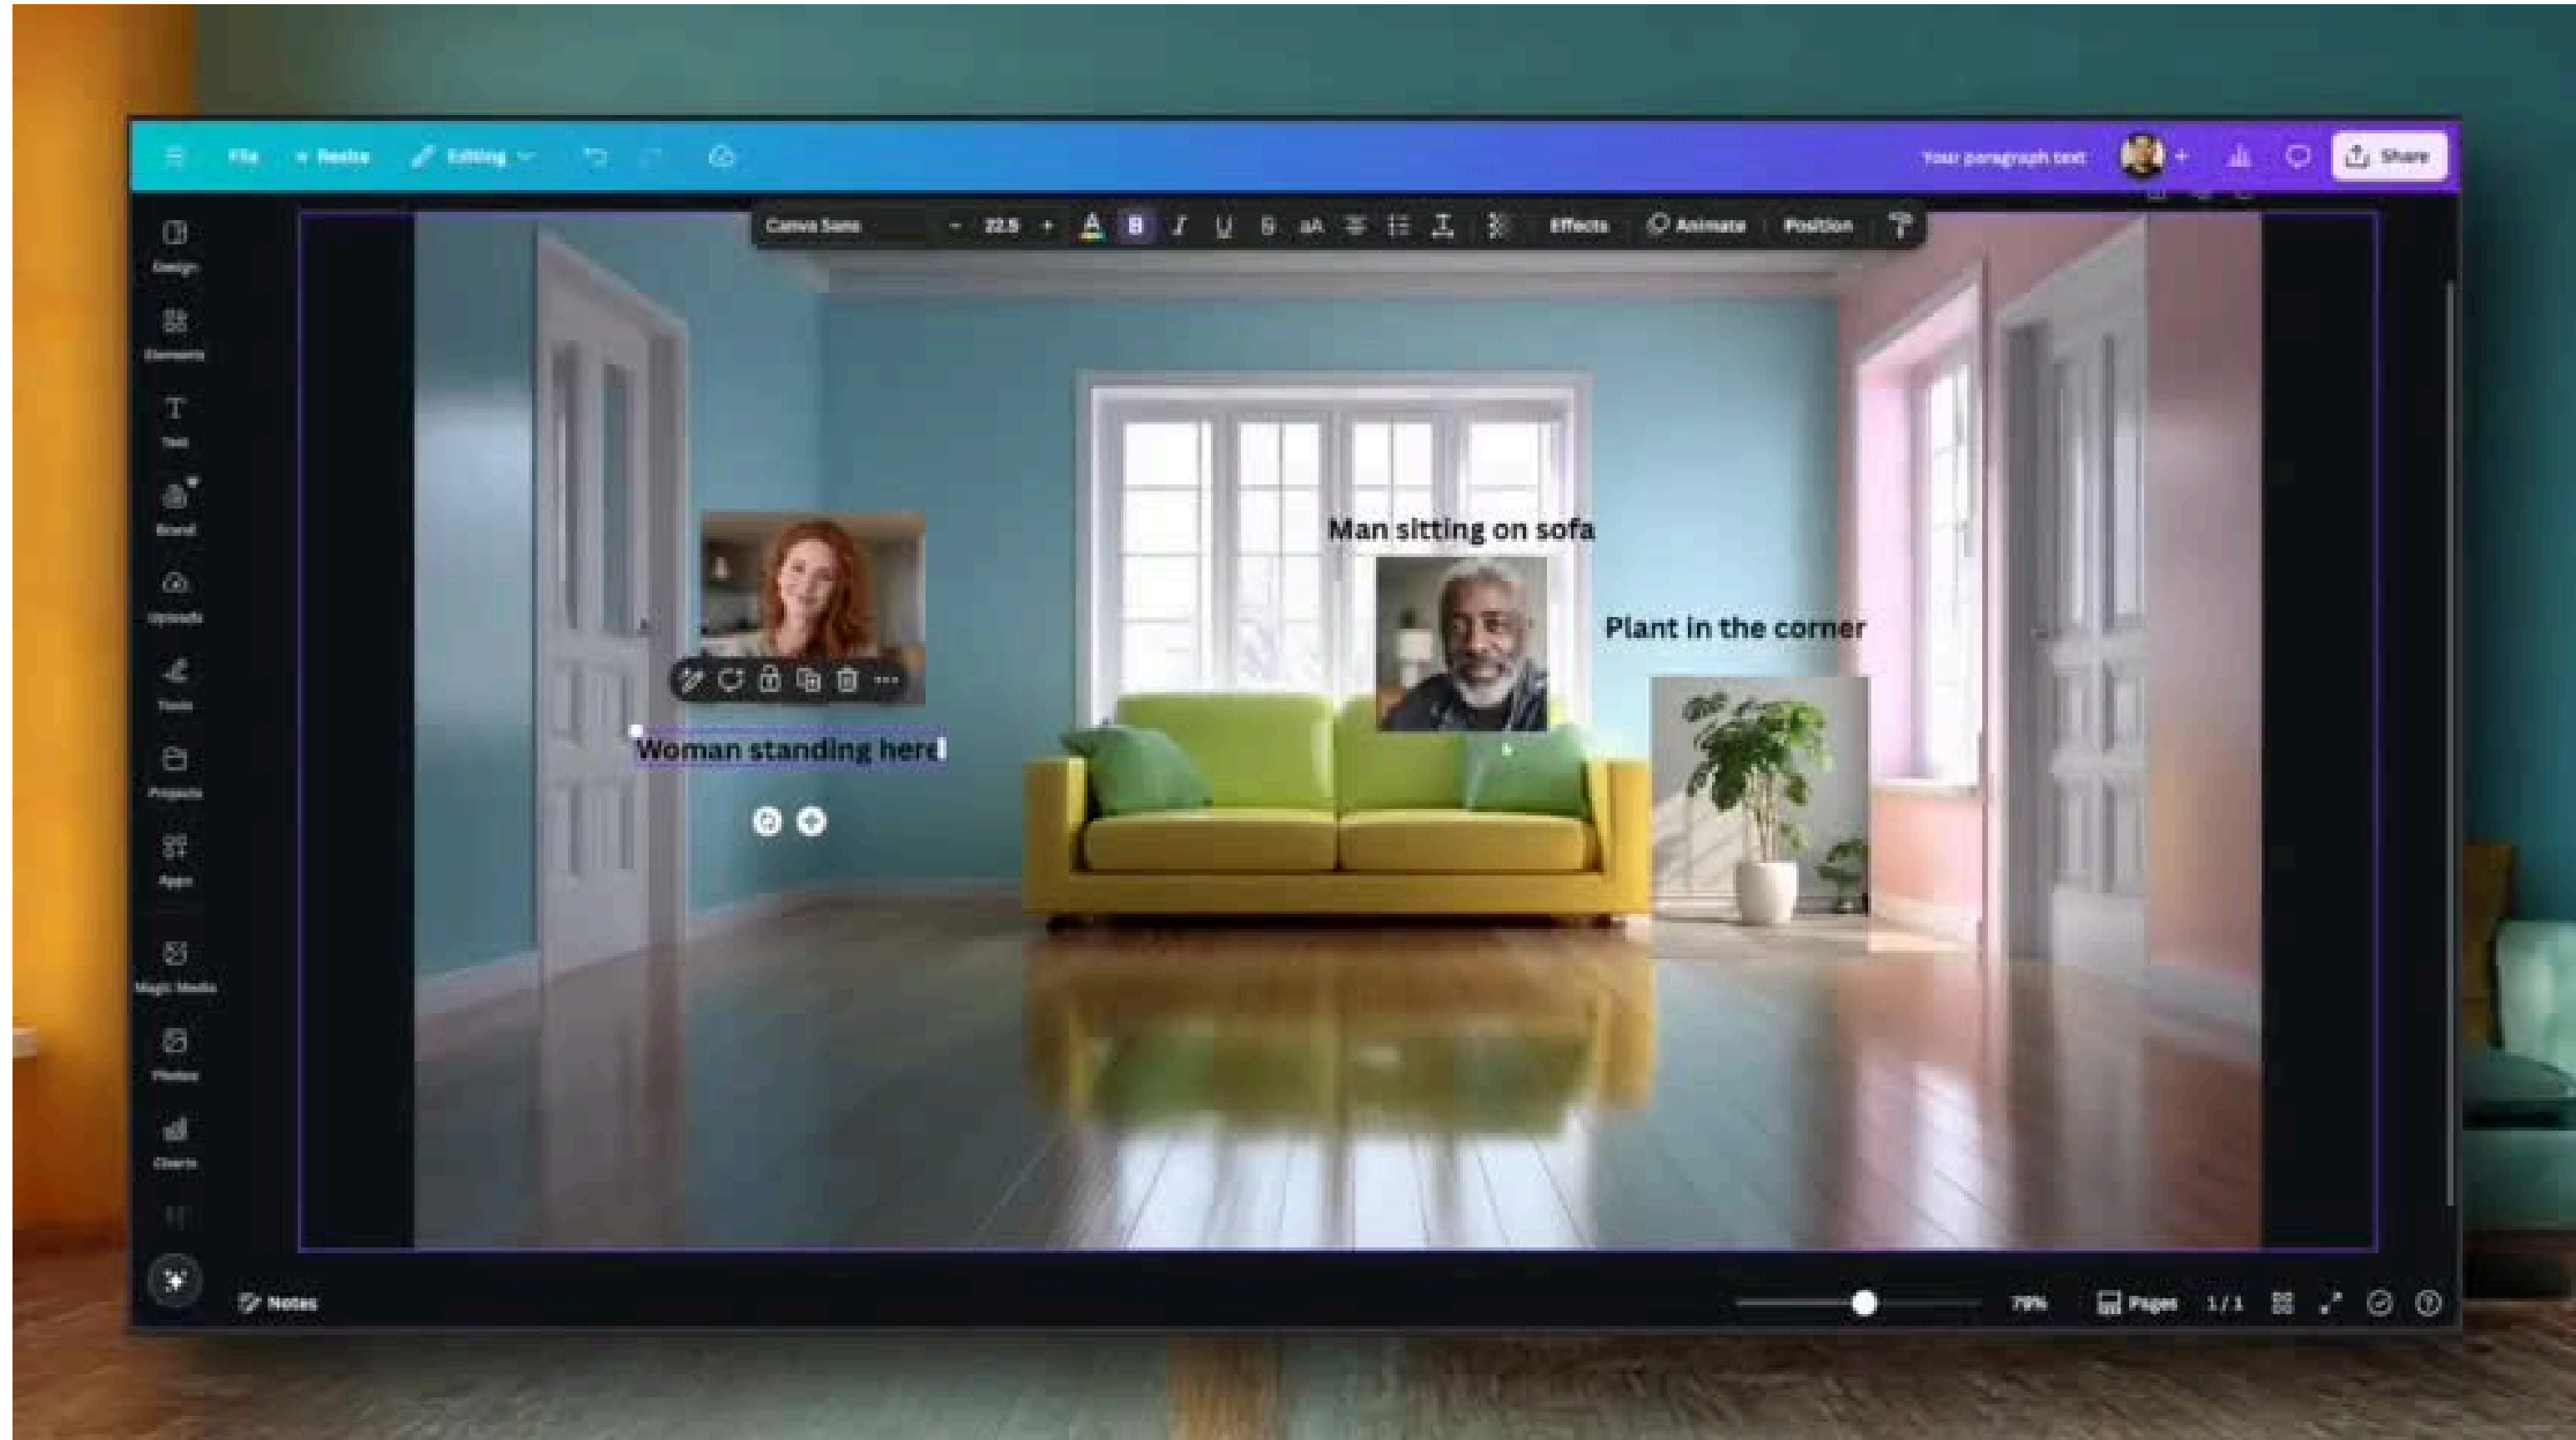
File + Resize Editing

Your paragraph text Share

Canva Sans - 22.5 + B I U S aA Effects Animate Position

Design
Elements
Text
Brand
Uploads
Tools
Projects
Apps
Magic Media
Photos
Charts

Man sitting on sofa

Plant in the corner

Woman standing here

Notes 79% Pages 1 / 1